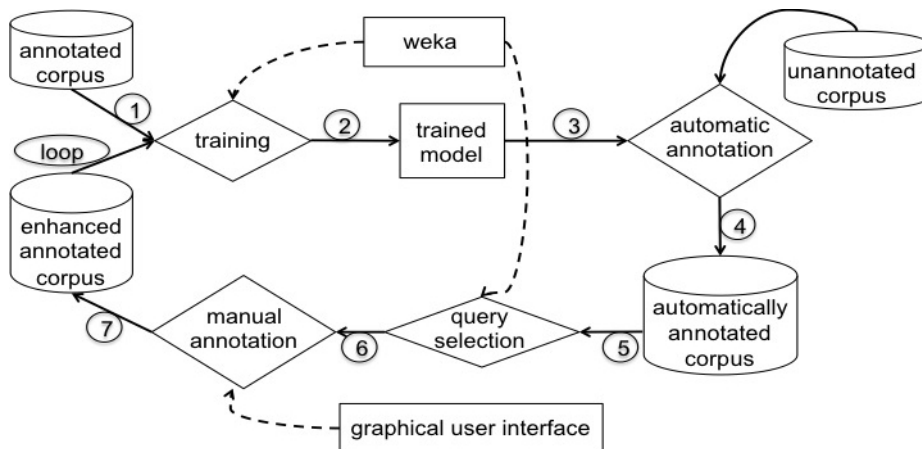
annotated corpus

1

weka

training

2

trained model

3

automatic annotation

unannotated corpus

loop

enhanced annotated corpus

4

automatically annotated corpus

7

manual annotation

6

query selection

5

graphical user interface